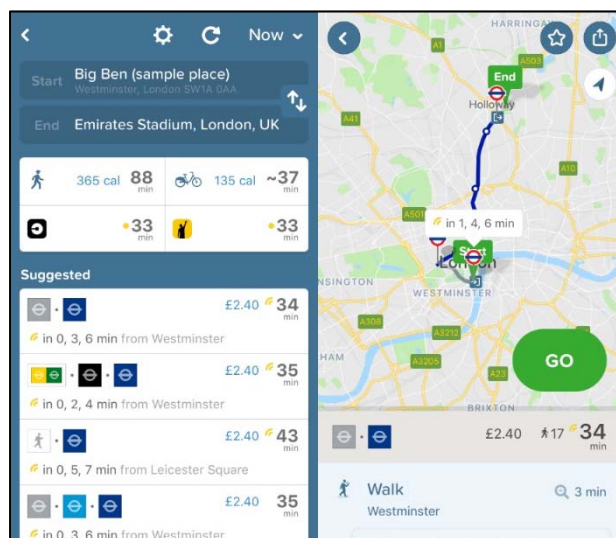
Now

Start Big Ben (sample place)
Westminster, London SW1A 0AA

End Emirates Stadium, London, UK

365 cal 88 min

135 cal ~37 min

33 min

33 min

Suggested

£2.40 34 min
in 0, 3, 6 min from Westminster

£2.40 35 min
in 0, 2, 4 min from Westminster

£2.40 43 min
in 0, 5, 7 min from Leicester Square

£2.40 35 min
in 0, 3, 6 min from Westminster

HARRINGA

End

Holloway

A503

A41

A10

A501

in 1, 4, 6 min

Start

NSINGTON

WESTMINSTER

London

A308

A3212

HAM

A3205

A23

GO

BRIXTON

£2.40 17 34 min

Walk
Westminster

3 min